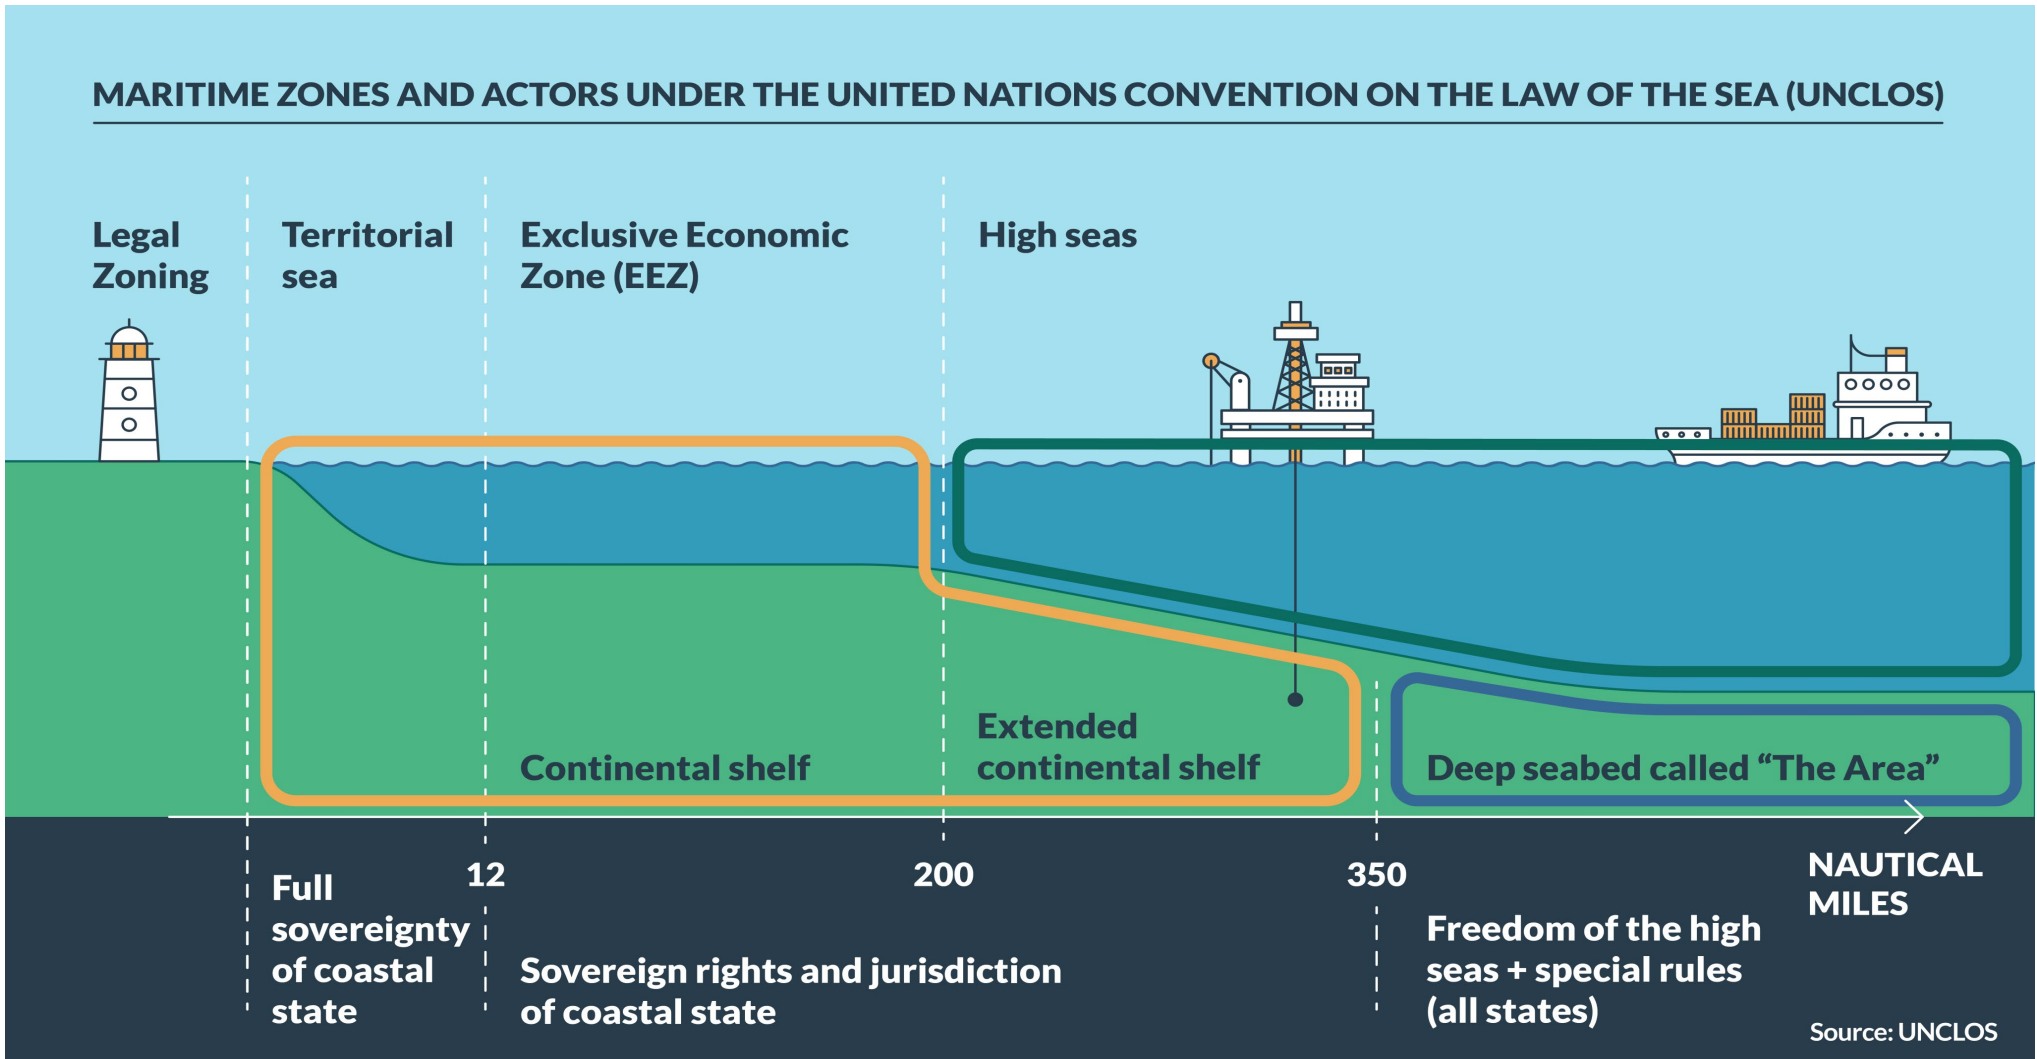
MARITIME ZONES AND ACTORS UNDER THE UNITED NATIONS CONVENTION ON THE LAW OF THE SEA (UNCLOS)

Legal Zoning

Territorial sea

Exclusive Economic Zone (EEZ)

High seas

Continental shelf

Extended continental shelf

Deep seabed called “The Area”

12

200

350

NAUTICAL MILES

Full sovereignty of coastal state

Sovereign rights and jurisdiction of coastal state

Freedom of the high seas + special rules (all states)

Source: UNCLOS